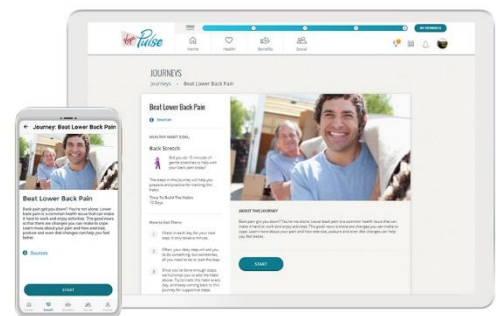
Virgin Pulse

Home Health Benefits Social

JOURNEYS

Journeys > Beat Lower Back Pain

Beat Lower Back Pain

Sources

HEALTHY HABIT GOAL

Back Stretch

Did you do 10 minutes of gentle stretches to help with your back pain today?

The steps in this journey will help you prepare and practice for tracking this habit.

Time To Build The Habit: 10 Days

How to Get Started

ABOUT THIS JOURNEY

START

Journey: Beat Lower Back Pain

Beat Lower Back Pain

Back pain got you down? You're not alone. Lower back pain is a common health issue that can make it hard to work and enjoy activities. The good news is that there are changes you can make to ease. Learn more about your pain and how exercises, posture and even diet changes can help you feel better.

Sources

START